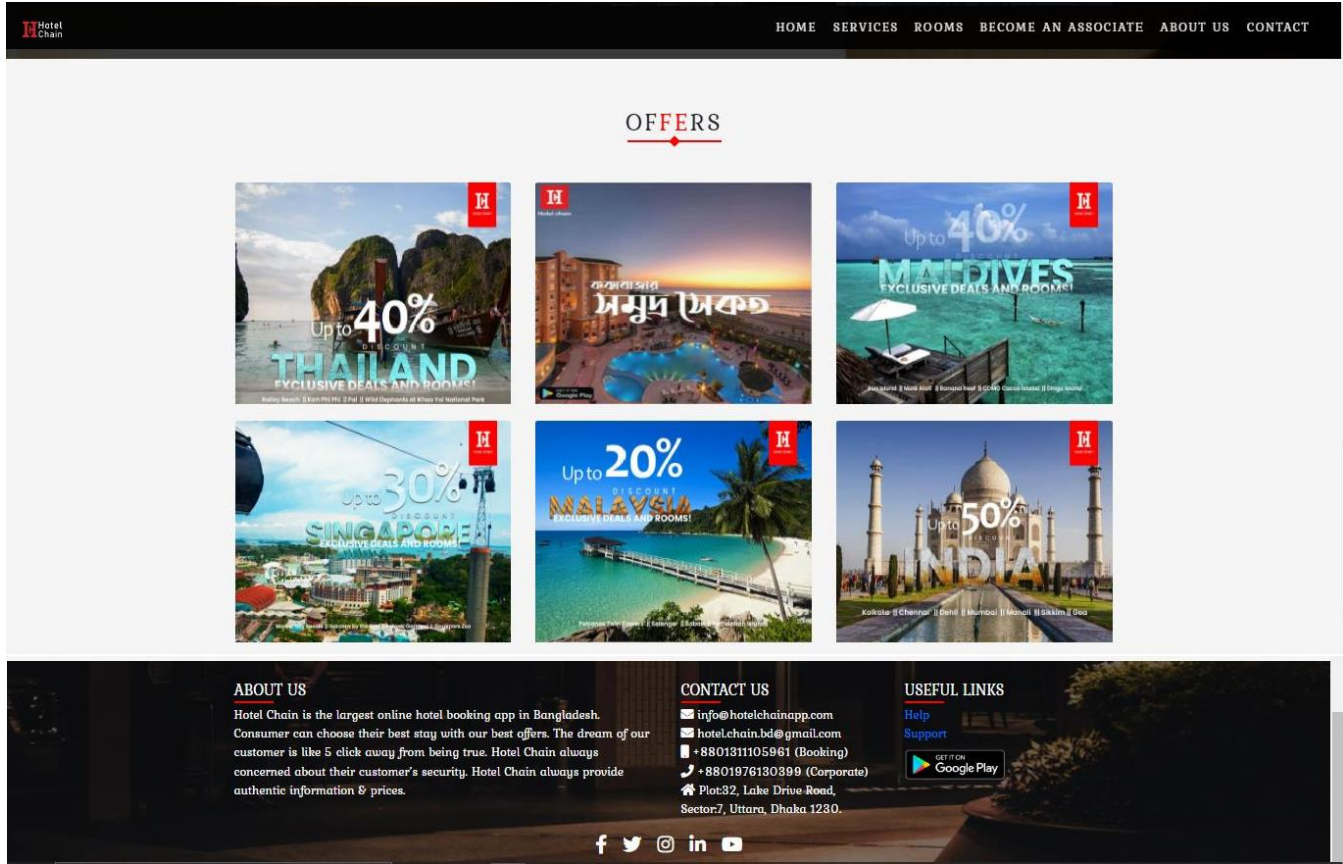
Hotel Chain

HOME SERVICES ROOMS BECOME AN ASSOCIATE ABOUT US CONTACT

OFFERS

Up to 40% DISCOUNT THAILAND EXCLUSIVE DEALS AND ROOMS!
Railay Beach || Koh Phi Phi || Pai || Wild Elephants at Khao Yai National Park

Hotel chain
কক্সবাজার সমুদ্র সৈকত
GET IT ON Google Play

Up to 40% DISCOUNT MALDIVES EXCLUSIVE DEALS AND ROOMS!
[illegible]

Up to 30% DISCOUNT SINGAPORE EXCLUSIVE DEALS AND ROOMS!
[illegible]

Up to 20% DISCOUNT MALAYSIA EXCLUSIVE DEALS AND ROOMS!
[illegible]

Up to 50% DISCOUNT INDIA
Kolkata || Chennai || Delhi || Mumbai || Manali || Sikkim || Goa

ABOUT US
Hotel Chain is the largest online hotel booking app in Bangladesh. Consumer can choose their best stay with our best offers. The dream of our customer is like 5 click away from being true. Hotel Chain always concerned about their customer's security. Hotel Chain always provide authentic information & prices.

CONTACT US
info@hotelchainapp.com
hotel.chain.bd@gmail.com
+8801311105961 (Booking)
+8801976130399 (Corporate)
Plot:32, Lake Drive Road, Sector:7, Uttara, Dhaka 1230.

USEFUL LINKS
Help
Support
GET IT ON Google Play